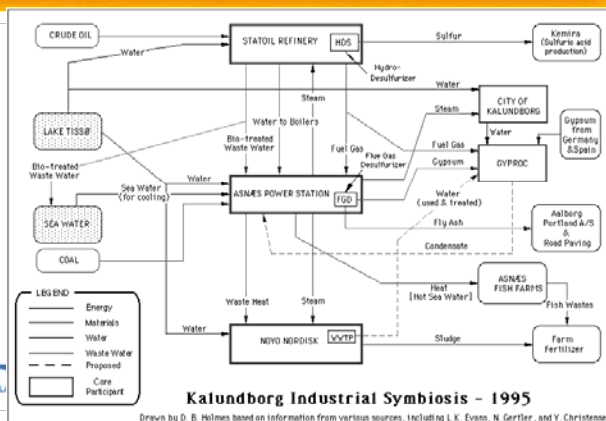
CRUDE OIL

Water

STATOIL REFINERY

HDS

Hydro-Desulfurizer

Sulfur

Kemira (Sulfuric acid production)

Water

LAKE TISSØ

Water to Boilers

Steam

Steam

CITY OF KALUNDBORG

Gypsum from Germany & Spain

Bio-treated Waste Water

Fuel Gas

Water

Fuel Gas

Flue Gas Desulfurizer

Gypsum

GYPROC

Bio-treated Waste Water

Sea Water (for cooling)

Water

SEA WATER

ASNÆS POWER STATION

FGD

Water (used & treated)

Fly Ash

Aalborg Portland A/S & Road Paving

COAL

Condensate

LEGEND

Energy

Materials

Water

Waste Water

Proposed

Core Participant

Heat (Hot Sea Water)

ASNÆS FISH FARMS

Fish Wastes

Waste Heat

Steam

Water

NOVO NORDISK

WWTP

Sludge

Farm Fertilizer

Kalundborg Industrial Symbiosis - 1995

Drawn by D. B. Holmes based on information from various sources, including L.K. Evans, N. Gertler, and Y. Christense